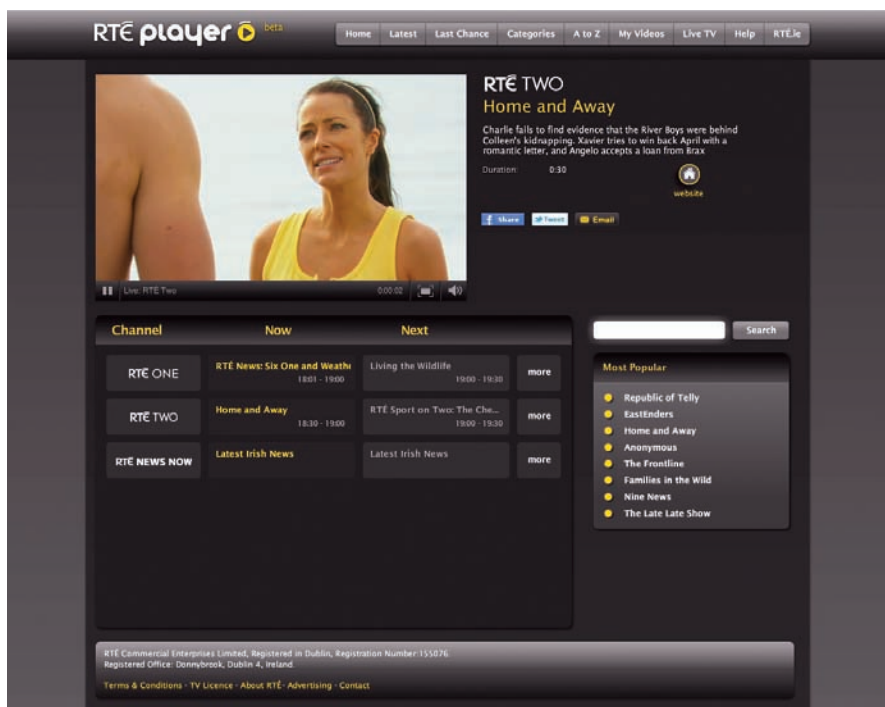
RTÉ player beta

Home Latest Last Chance Categories A to Z My Videos Live TV Help RTÉ.ie

RTÉ TWO
Home and Away

Charlie fails to find evidence that the River Boys were behind Colleen's kidnapping. Xavier tries to win back April with a romantic letter, and Angelo accepts a loan from Brax

Duration: 0:30

website

Share Tweet Email

Live: RTÉ Two 0:00:02

Channel Now Next

| | | | |
|---|---|---|---|
| RTÉ ONE | RTÉ News: Six One and Weathe 18:01 - 19:00 | Living the Wildlife 19:00 - 19:30 | more |
| RTÉ TWO | Home and Away 18:30 - 19:00 | RTÉ Sport on Two: The Che... 19:00 - 19:30 | more |
| RTÉ NEWS NOW | Latest Irish News | Latest Irish News | more |

Search

Most Popular
Republic of Telly
EastEnders
Home and Away
Anonymous
The Frontline
Families in the Wild
Nine News
The Late Late Show

RTÉ Commercial Enterprises Limited, Registered in Dublin, Registration Number:155076.
Registered Office: Donnybrook, Dublin 4, Ireland.

Terms & Conditions · TV Licence · About RTÉ · Advertising · Contact